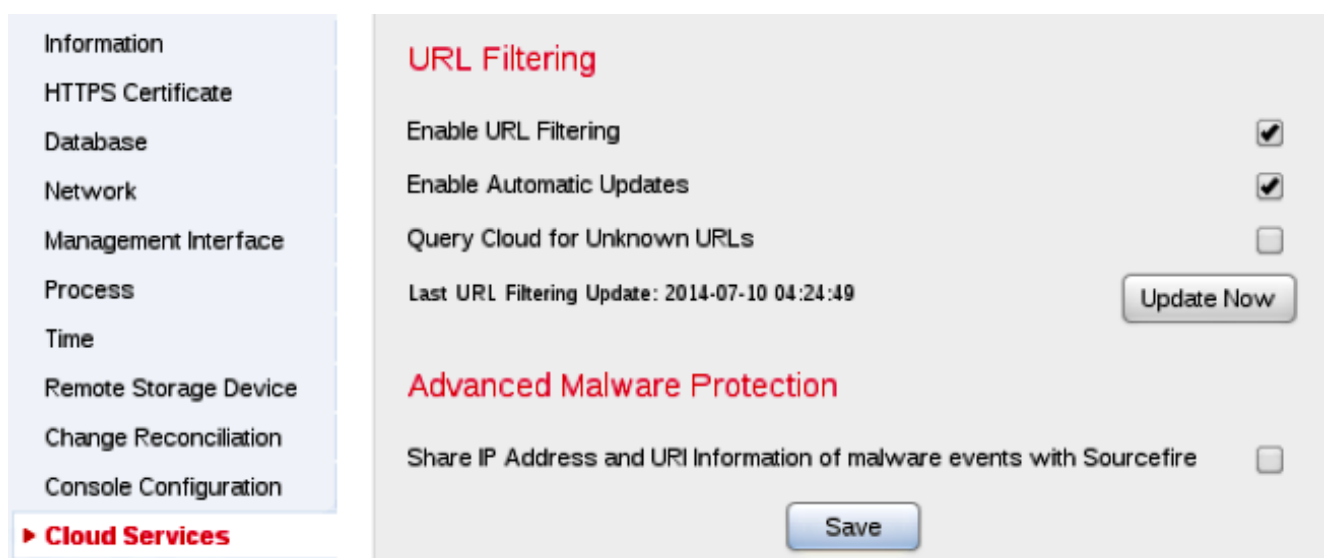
Information
HTTPS Certificate
Database
Network
Management Interface
Process
Time
Remote Storage Device
Change Reconciliation
Console Configuration
Cloud Services

URL Filtering

Enable URL Filtering
Enable Automatic Updates
Query Cloud for Unknown URLs
Last URL Filtering Update: 2014-07-10 04:24:49
Update Now

Advanced Malware Protection

Share IP Address and URI Information of malware events with Sourcefire

Save